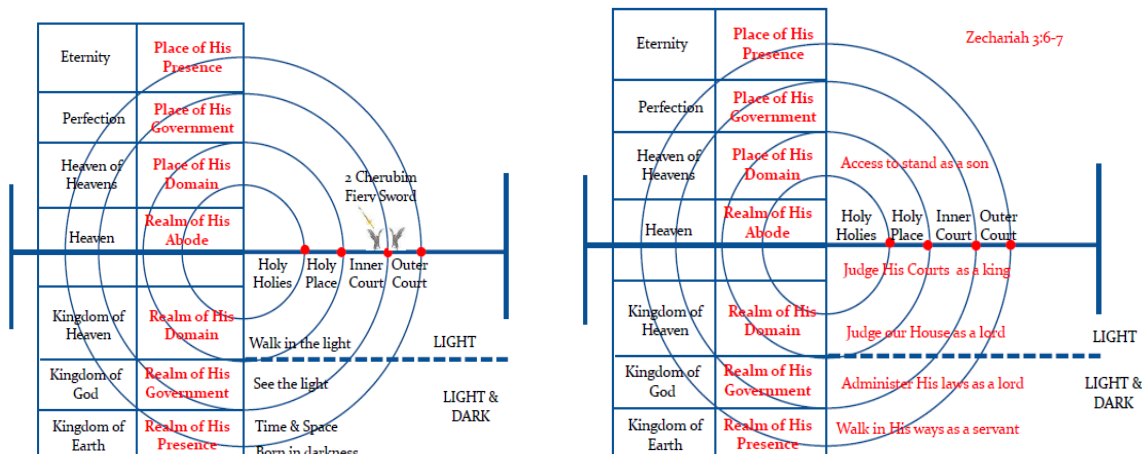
| Eternity | Place of His Presence |
|---|---|
| Perfection | Place of His Government |
| Heaven of Heavens | Place of His Domain |
| Heaven | Realm of His Abode |
| Kingdom of Heaven | Realm of His Domain |
| Kingdom of God | Realm of His Government |
| Kingdom of Earth | Realm of His Presence |

2 Cherubim
Fiery Sword

Holy Holies
Holy Place
Inner Court
Outer Court

Walk in the light
LIGHT
See the light
LIGHT & DARK
Time & Space
Born in darkness

| Eternity | Place of His Presence |
|---|---|
| Perfection | Place of His Government |
| Heaven of Heavens | Place of His Domain |
| Heaven | Realm of His Abode |
| Kingdom of Heaven | Realm of His Domain |
| Kingdom of God | Realm of His Government |
| Kingdom of Earth | Realm of His Presence |

Zechariah 3:6-7

Access to stand as a son
Holy Holies
Holy Place
Inner Court
Outer Court
Judge His Courts as a king
Judge our House as a lord
LIGHT
Administer His laws as a lord
LIGHT & DARK
Walk in His ways as a servant